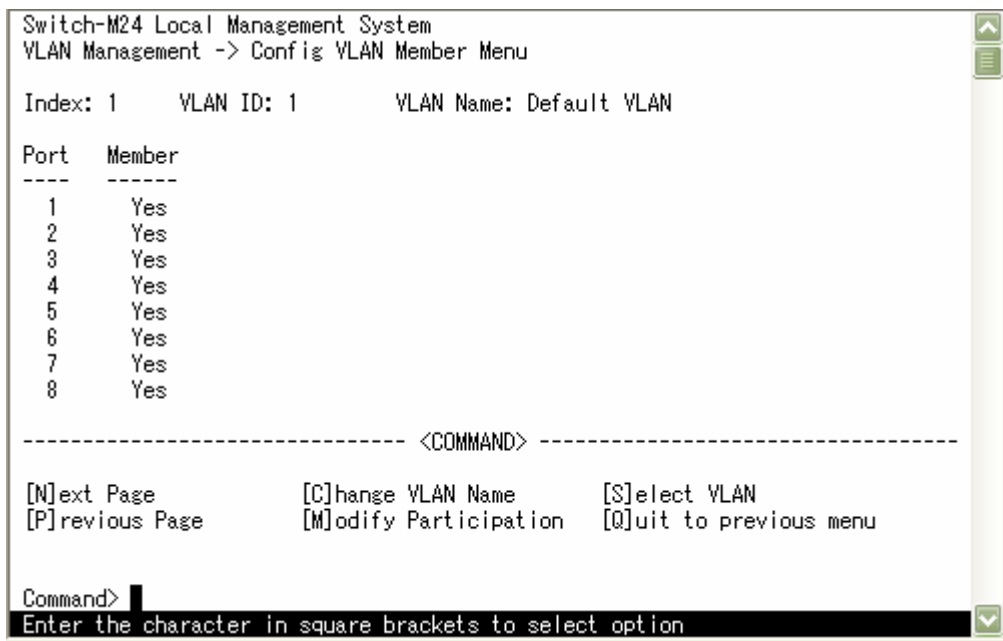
Switch-M24 Local Management System
VLAN Management -> Config VLAN Member Menu

Index: 1 VLAN ID: 1 VLAN Name: Default VLAN

| Port | Member |
|---|---|
| 1 | Yes |
| 2 | Yes |
| 3 | Yes |
| 4 | Yes |
| 5 | Yes |
| 6 | Yes |
| 7 | Yes |
| 8 | Yes |

------------------------------- <COMMAND> -----------------------------------

[N]ext Page [C]hange VLAN Name [S]elect VLAN
[P]revious Page [M]odify Participation [Q]uit to previous menu

Command>
Enter the character in square brackets to select option